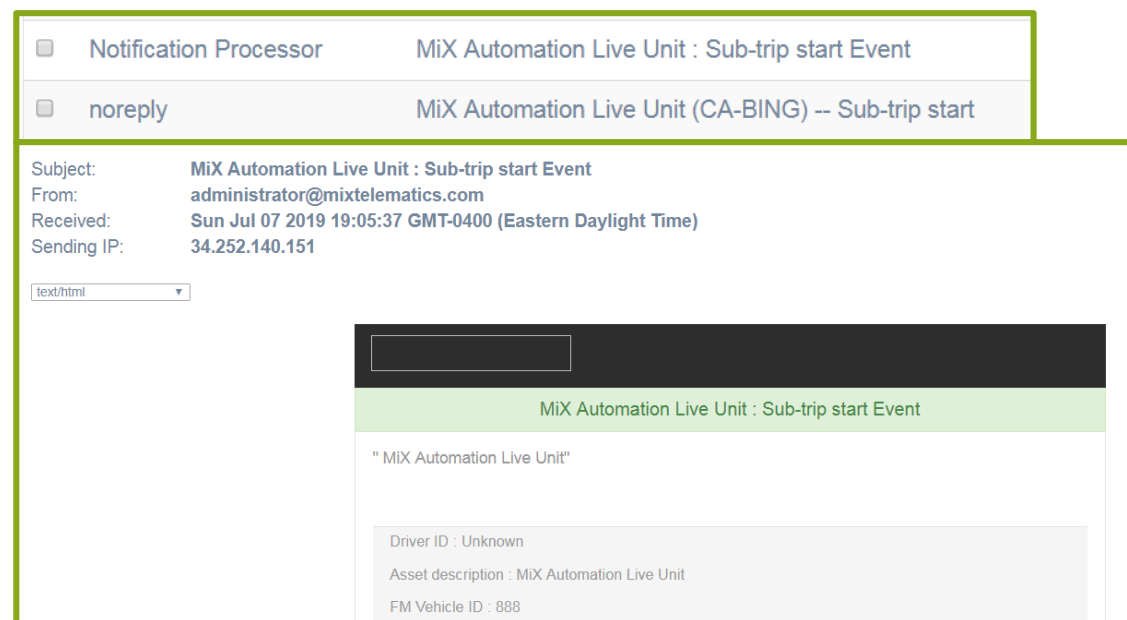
| | | |
|---|---|---|
| ☐ | Notification Processor | MiX Automation Live Unit : Sub-trip start Event |
| ☐ | noreply | MiX Automation Live Unit (CA-BING) -- Sub-trip start |

Subject: MiX Automation Live Unit : Sub-trip start Event
From: administrator@mixtelematics.com
Received: Sun Jul 07 2019 19:05:37 GMT-0400 (Eastern Daylight Time)
Sending IP: 34.252.140.151

text/html

MiX Automation Live Unit : Sub-trip start Event

" MiX Automation Live Unit"

Driver ID : Unknown

Asset description : MiX Automation Live Unit

FM Vehicle ID : 888